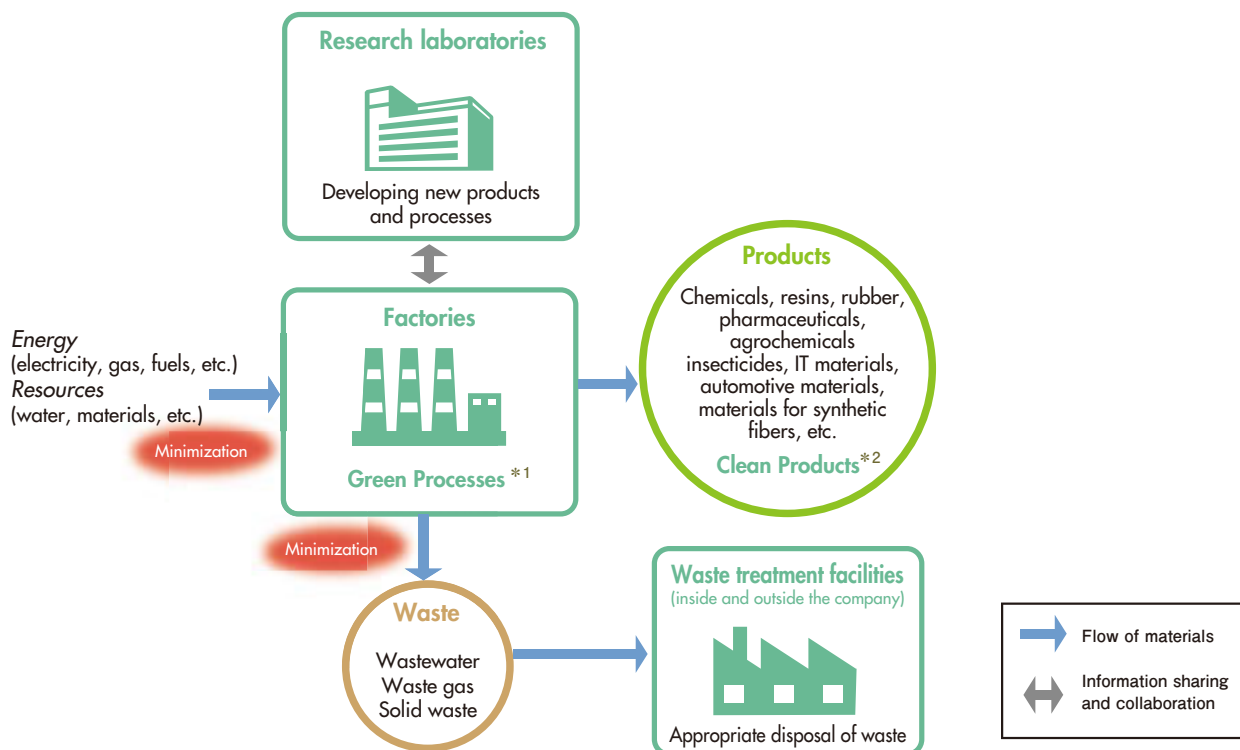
Research laboratories

Developing new products and processes

Energy
(electricity, gas, fuels, etc.)
Resources
(water, materials, etc.)

Minimization

Factories

Green Processes *1

Products

Chemicals, resins, rubber, pharmaceuticals, agrochemicals insecticides, IT materials, automotive materials, materials for synthetic fibers, etc.

Clean Products*2

Minimization

Waste

Wastewater
Waste gas
Solid waste

Waste treatment facilities
(inside and outside the company)

Appropriate disposal of waste

Flow of materials

Information sharing and collaboration